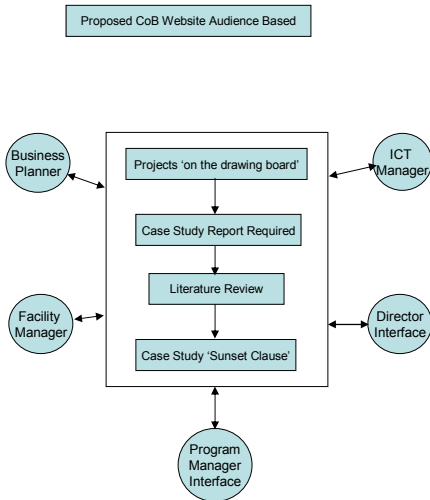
Proposed CoB Website Audience Based

Business Planner

ICT Manager

Projects ‘on the drawing board’

Case Study Report Required

Literature Review

Case Study ‘Sunset Clause’

Facility Manager

Director Interface

Program Manager Interface